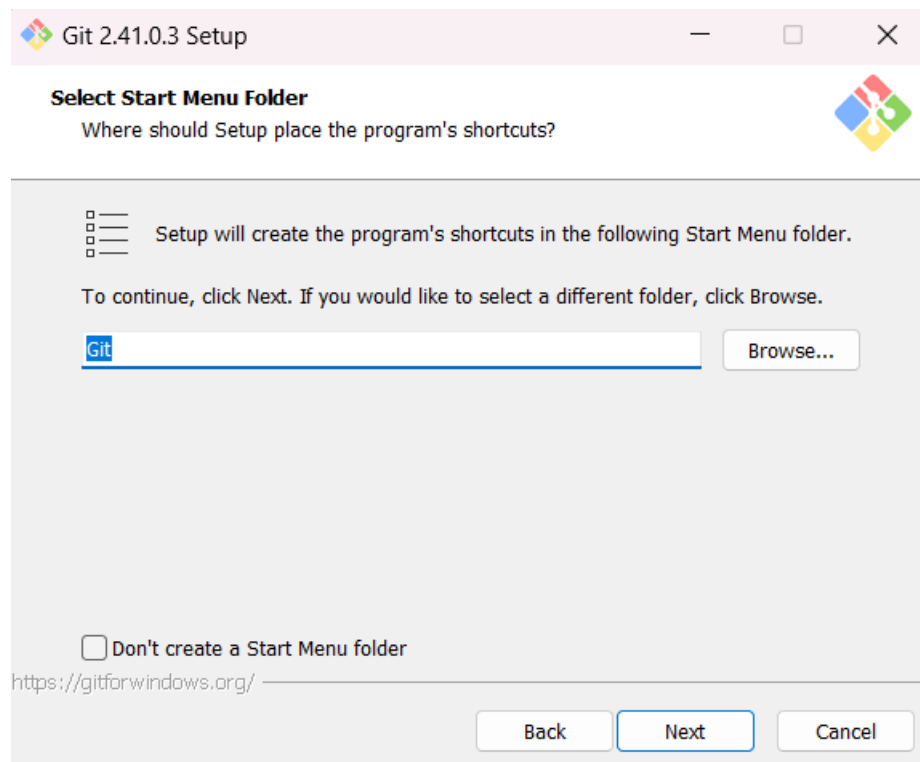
Git 2.41.0.3 Setup

Select Start Menu Folder
Where should Setup place the program's shortcuts?

Setup will create the program's shortcuts in the following Start Menu folder.

To continue, click Next. If you would like to select a different folder, click Browse.

Git

Browse...

Don't create a Start Menu folder

https://gitforwindows.org/

Back

Next

Cancel